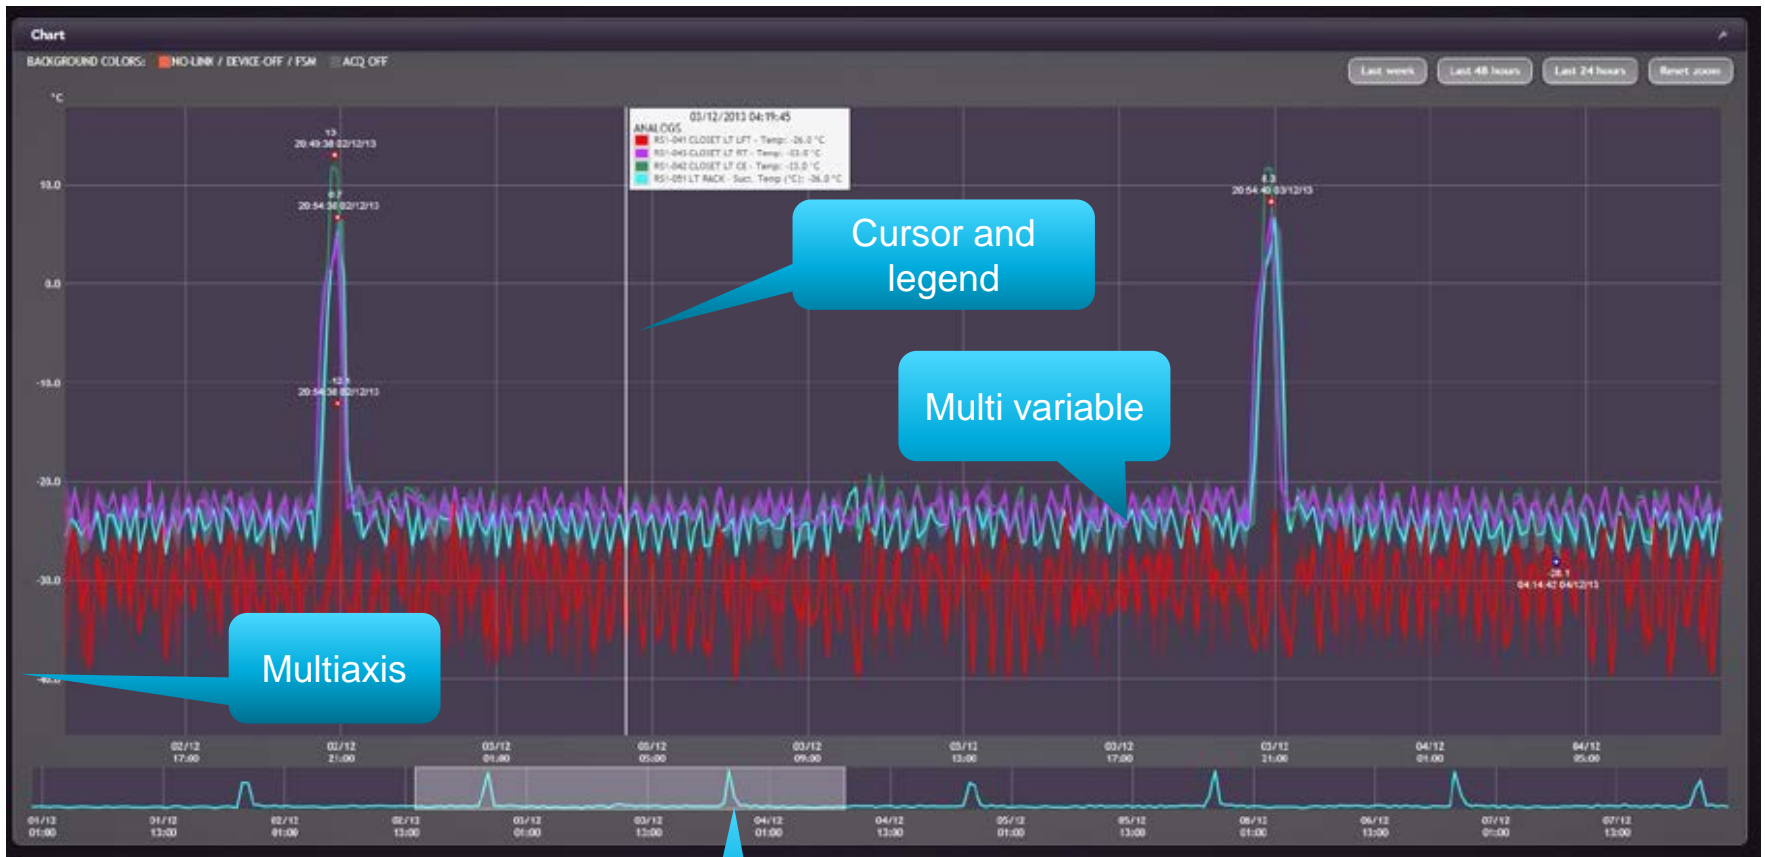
Chart

BACKGROUND COLORS: NO-LINK / DEVICE-OFF / FSM ACQ OFF

Last week Last 48 hours Last 24 hours Reset zoom

°C

10.0
0.0
-10.0
-20.0
-30.0
-40.0

03/12/2013 04:19:45
ANALOGS
RS1-041 CLOSET LT LFT - Temp: -26.0 °C
RS1-043 CLOSET LT RT - Temp: -33.0 °C
RS1-042 CLOSET LT CE - Temp: -33.0 °C
RS1-051 LT RACK - Suct. Temp (°C): -26.0 °C

13
20:49:38 02/12/13
6.7
20:54:38 02/12/13
-12.1
20:54:38 02/12/13

8.3
20:54:40 03/12/13

-28.1
04:14:42 04/12/13

Cursor and legend

Multi variable

Multiaxis

02/12 17:00
02/12 21:00
03/12 01:00
03/12 05:00
03/12 09:00
03/12 13:00
03/12 17:00
03/12 21:00
04/12 01:00
04/12 05:00

01/12 01:00
01/12 13:00
02/12 01:00
02/12 13:00
03/12 01:00
03/12 13:00
04/12 01:00
04/12 13:00
05/12 01:00
05/12 13:00
06/12 01:00
06/12 13:00
07/12 01:00
07/12 13:00